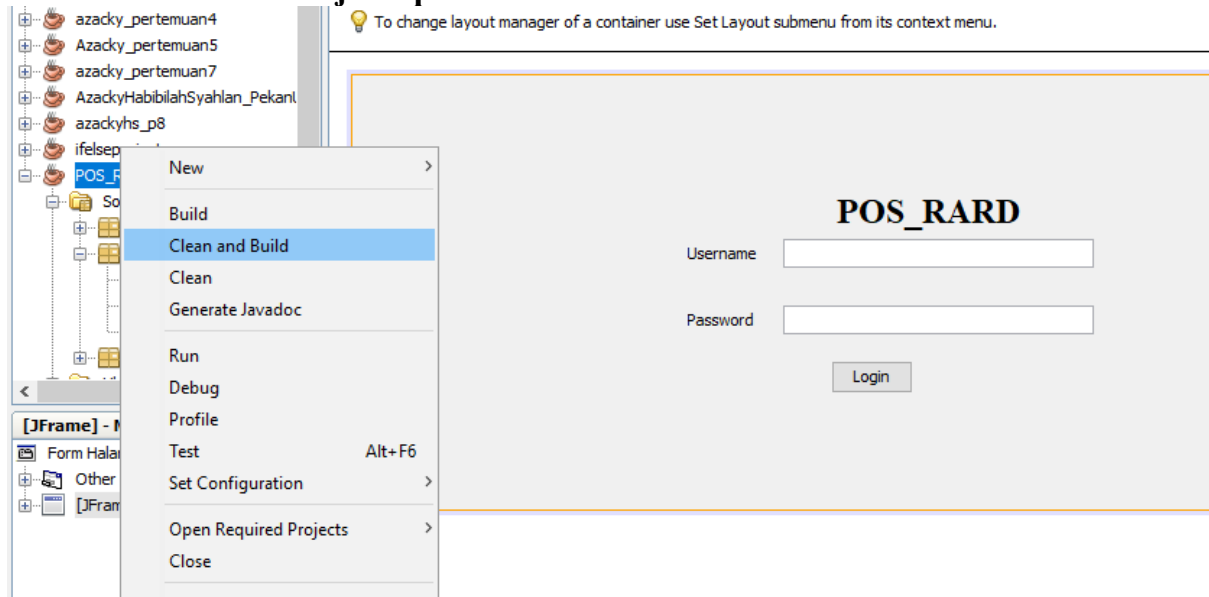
azacky_pertemuan4
Azacky_pertemuan5
azacky_pertemuan7
AzackyHabibilahSyahlan_PekanU
azackyhs_p8
ifelsep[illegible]
POS_R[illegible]
So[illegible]

[JFrame] - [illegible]
Form Halar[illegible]
Other
[JFram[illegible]

New
Build
Clean and Build
Clean
Generate Javadoc
Run
Debug
Profile
Test Alt+F6
Set Configuration
Open Required Projects
Close

To change layout manager of a container use Set Layout submenu from its context menu.

POS_RARD
Username
Password
Login